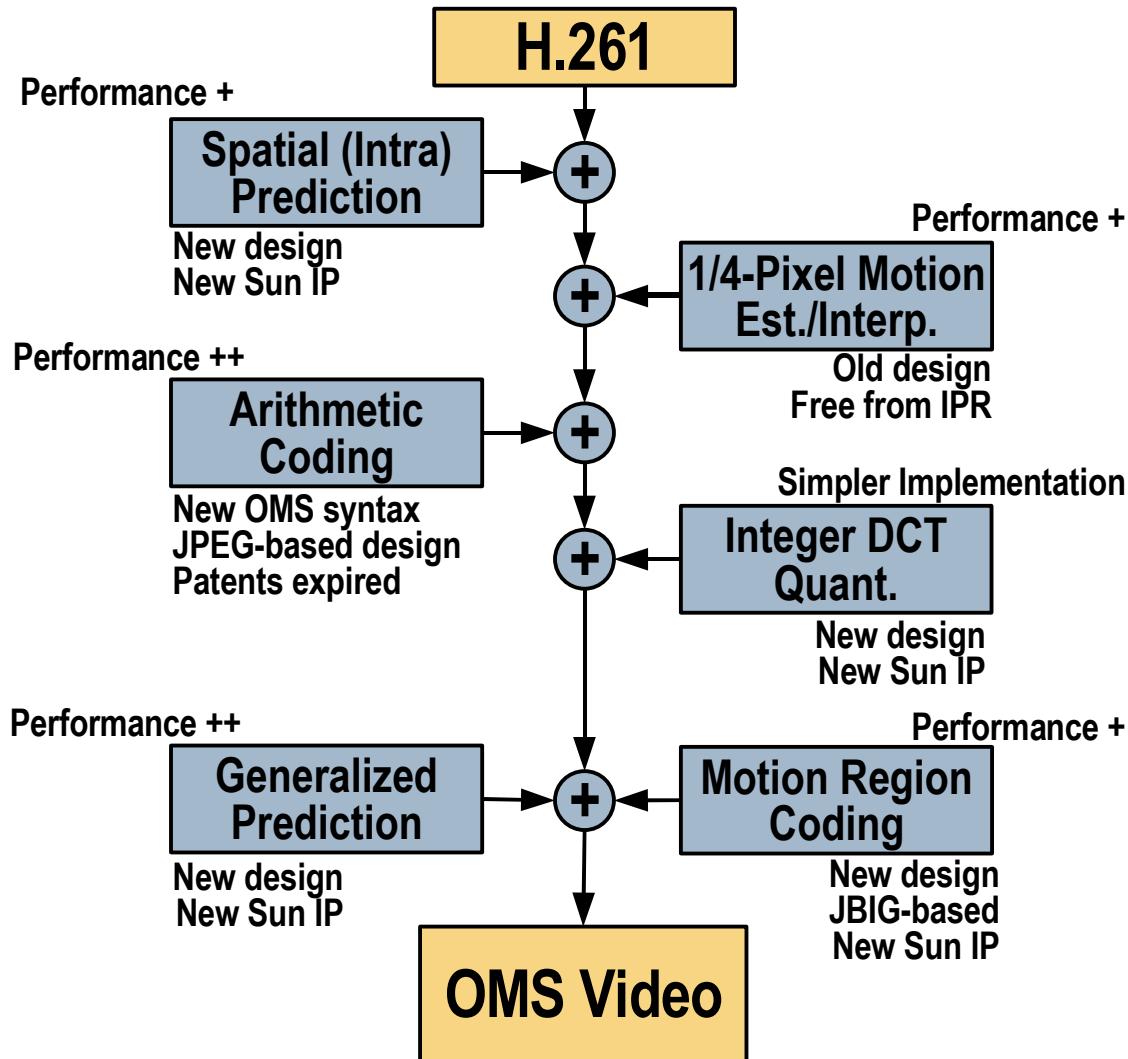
H.261

Performance +

Spatial (Intra) Prediction

New design
New Sun IP

Performance +

1/4-Pixel Motion Est./Interp.

Old design
Free from IPR

Performance ++

Arithmetic Coding

New OMS syntax
JPEG-based design
Patents expired

Simpler Implementation

Integer DCT Quant.

New design
New Sun IP

Performance ++

Generalized Prediction

New design
New Sun IP

Performance +

Motion Region Coding

New design
JBIG-based
New Sun IP

OMS Video